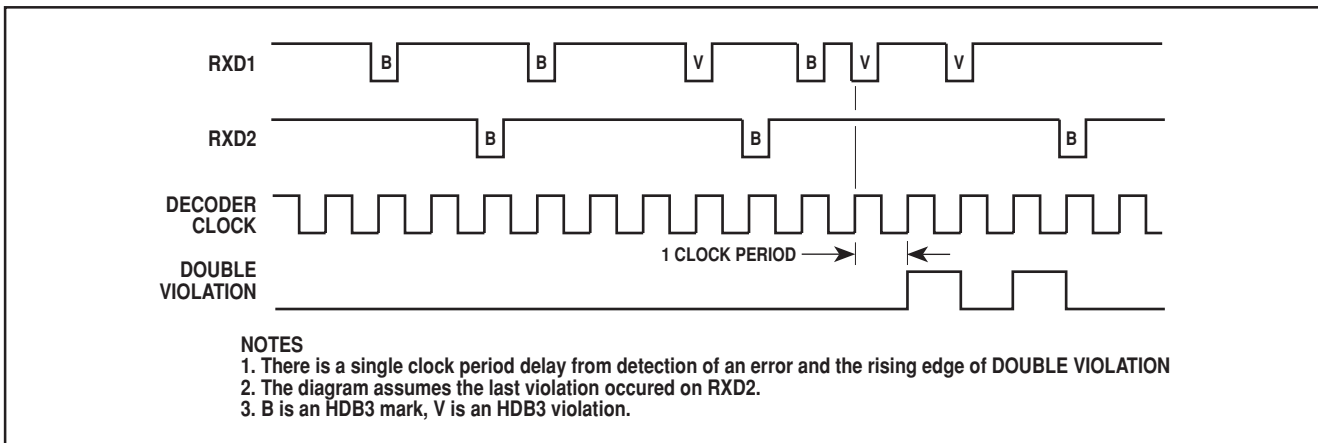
RXD1

B B V B V V

RXD2

B B B

DECODER CLOCK

1 CLOCK PERIOD

DOUBLE VIOLATION

NOTES
1. There is a single clock period delay from detection of an error and the rising edge of DOUBLE VIOLATION
2. The diagram assumes the last violation occured on RXD2.
3. B is an HDB3 mark, V is an HDB3 violation.